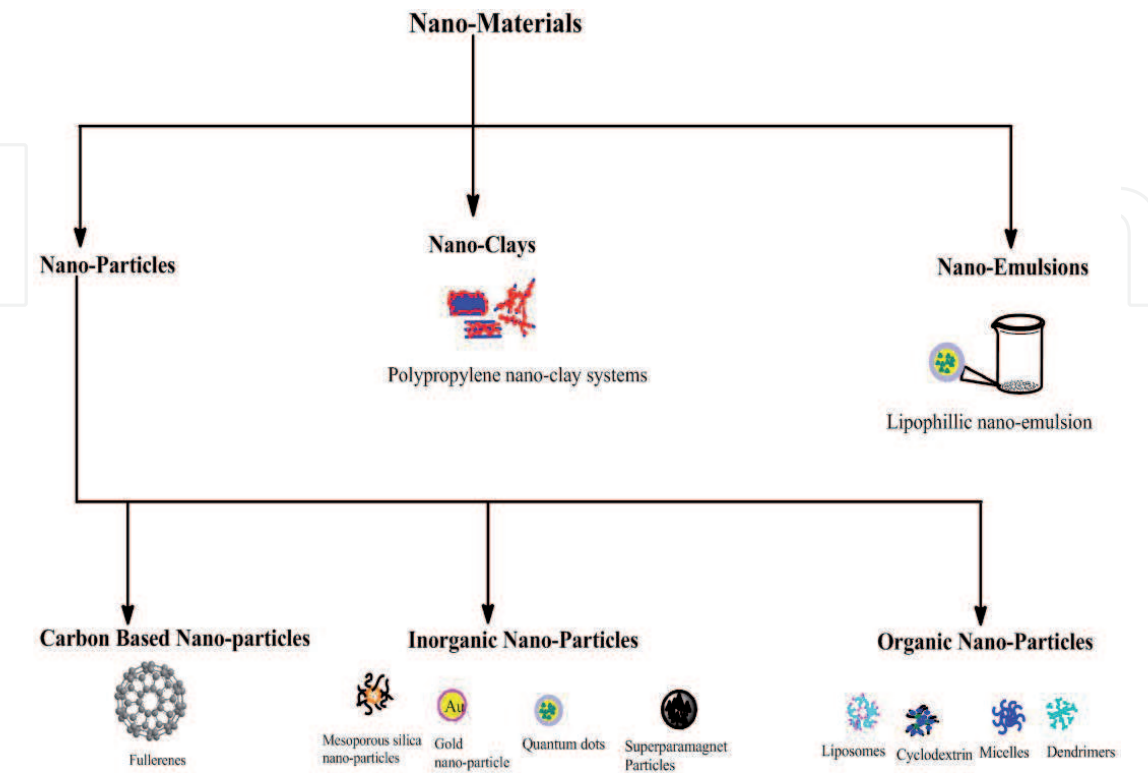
Nano-Materials

Nano-Particles

Nano-Clays

Polypropylene nano-clay systems

Nano-Emulsions

Lipophillic nano-emulsion

Carbon Based Nano-particles

Fullerenes

Inorganic Nano-Particles

Mesoporous silica nano-particles

Au

Gold nano-particle

Quantum dots

Superparamagnet Particles

Organic Nano-Particles

Liposomes

Cyclodextrin

Micelles

Dendrimers